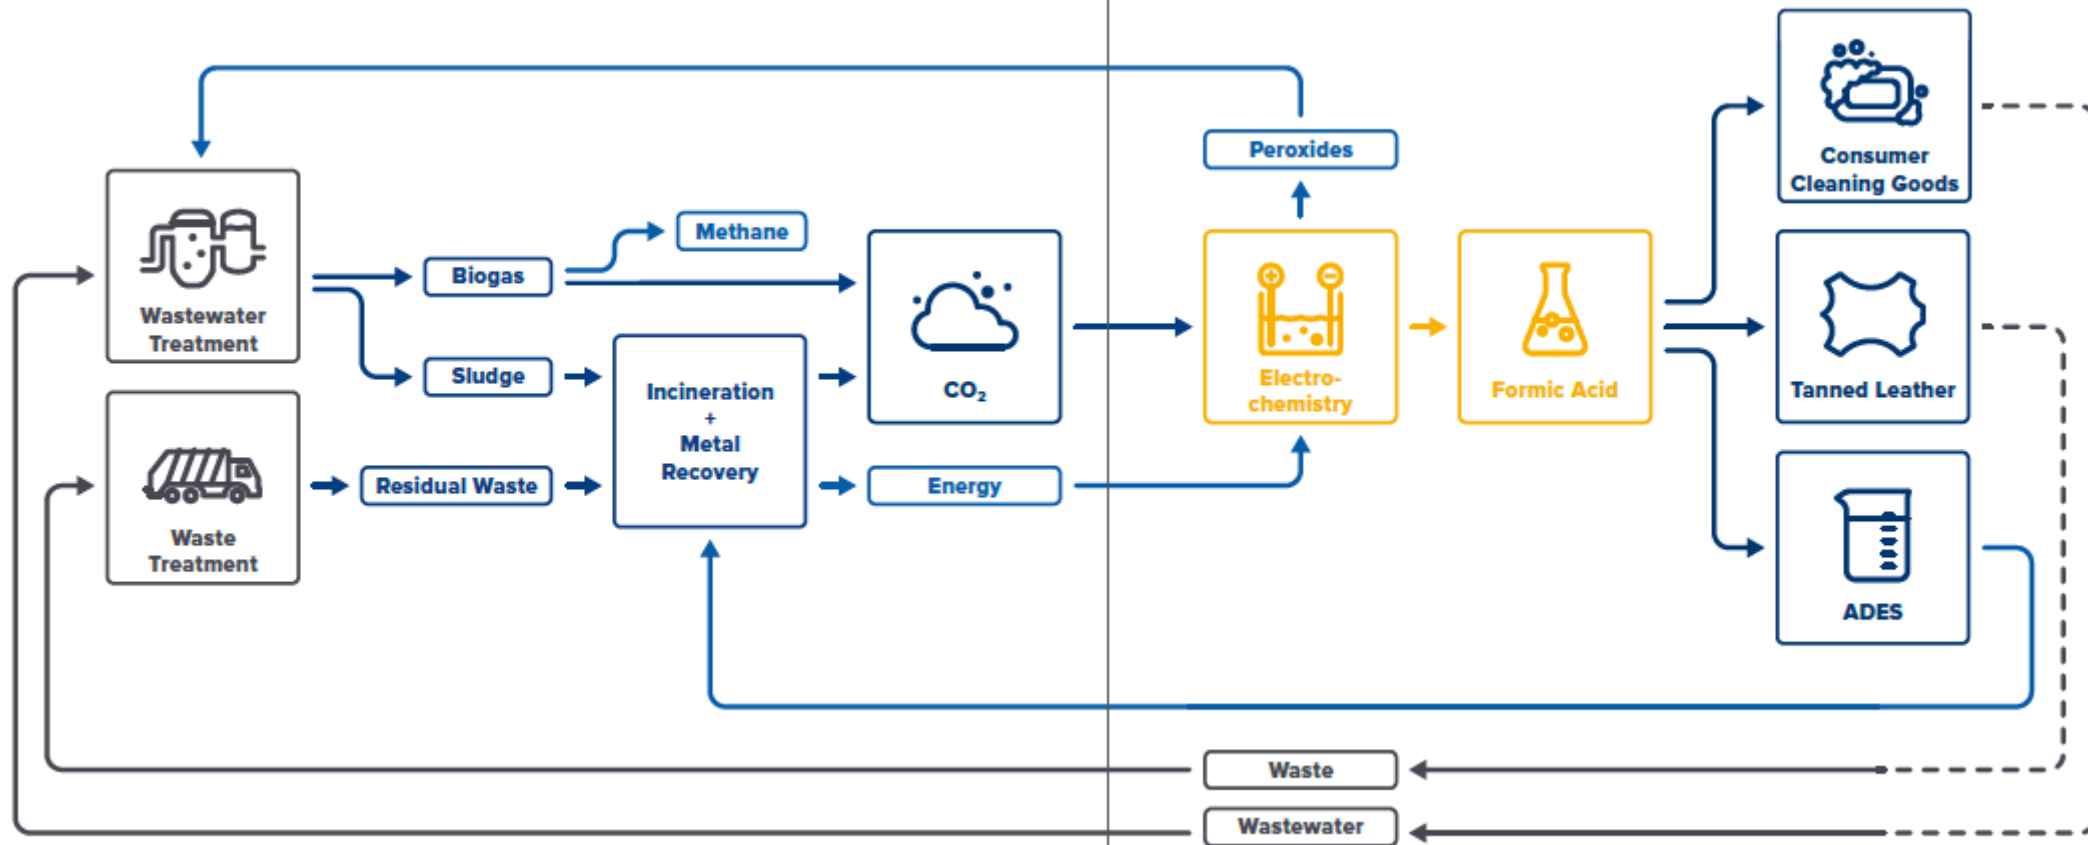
Peroxides

Consumer Cleaning Goods

Wastewater Treatment

Biogas

Methane

$CO_2$

Electro-chemistry

Formic Acid

Tanned Leather

Sludge

Incineration + Metal Recovery

Waste Treatment

Residual Waste

Energy

ADES

Waste

Wastewater